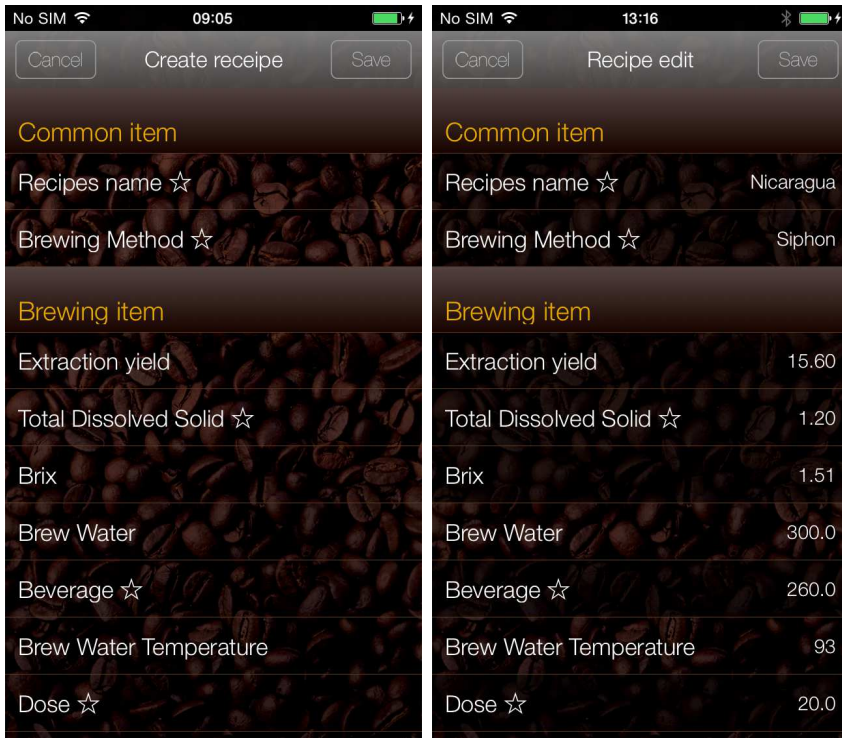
No SIM 09:05

Cancel Create receipe Save

Common item

Recipes name ☆

Brewing Method ☆

Brewing item

Extraction yield

Total Dissolved Solid ☆

Brix

Brew Water

Beverage ☆

Brew Water Temperature

Dose ☆

No SIM 13:16

Cancel Recipe edit Save

Common item

Recipes name ☆ Nicaragua

Brewing Method ☆ Siphon

Brewing item

Extraction yield 15.60

Total Dissolved Solid ☆ 1.20

Brix 1.51

Brew Water 300.0

Beverage ☆ 260.0

Brew Water Temperature 93

Dose ☆ 20.0